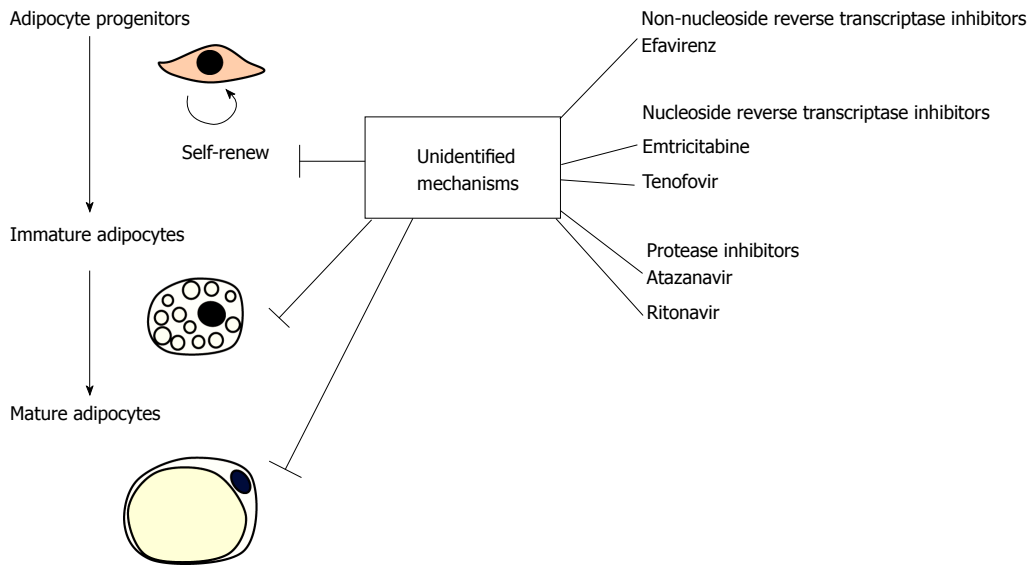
Adipocyte progenitors

Self-renew

Immature adipocytes

Mature adipocytes

Unidentified mechanisms

Non-nucleoside reverse transcriptase inhibitors
Efavirenz

Nucleoside reverse transcriptase inhibitors
Emtricitabine
Tenofovir

Protease inhibitors
Atazanavir
Ritonavir